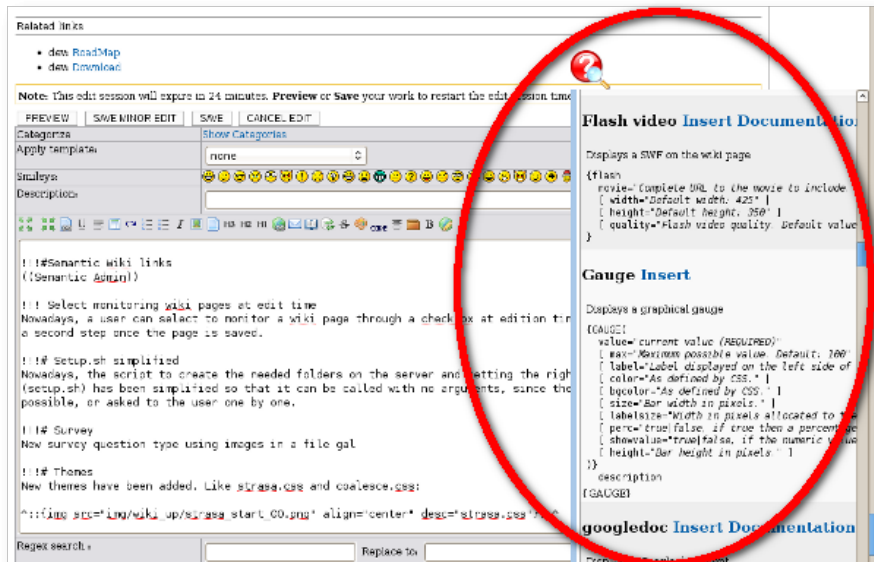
Related links

- dev: RoadMap
- dev: Download

Note: This edit session will expire in 24 minutes. Preview or Save your work to restart the edit session time

PREVIEW | SAVE MINOR EDIT | SAVE | CANCEL EDIT

Categorize | Show Categories

Apply template: none

Smileys:

Description:

!!#Semantic Wiki links
((Semantic Admin))

!! Select monitoring wiki pages at edit time
Nowadays, a user can select to monitor a wiki page through a checkbox at edition tin
a second step once the page is saved.

!!# Setup.sh simplified
Nowadays, the script to create the needed folders on the server and setting the righ
(setup.sh) has been simplified so that it can be called with no arguments, since the
possible, or asked to the user one by one.

!!# Survey
New survey question type using images in a file gal

!!# Themes
New themes have been added. Like strasa.css and coalesce.css:

^::{img src="img/wiki_up/strasa_start_CO.png" align="center" desc="strasa.css"}::^

Regex search: | Replace to:

Flash video Insert Documentation

Displays a SWF on the wiki page

{flash
  movie="Complete URL to the movie to include."
  [ width="Default width. 425" |
  [ height="Default height. 350" |
  [ quality="Flash video quality. Default value
}

Gauge Insert

Displays a graphical gauge

{GAUGE(
  value="current value (REQUIRED)"
  [ max="Maximum possible value. Default: 100"
  [ label="Label displayed on the left side of
  [ color="As defined by CSS." |
  [ bgcolor="As defined by CSS." |
  [ size="Bar width in pixels." |
  [ labelsize="Width in pixels allocated to t
  [ perc="true|false, if true then a percentage
  [ showvalue="true|false, if the numeric va
  [ height="Bar height in pixels." ]
)}
  description
{GAUGE}

googledoc Insert Documentation